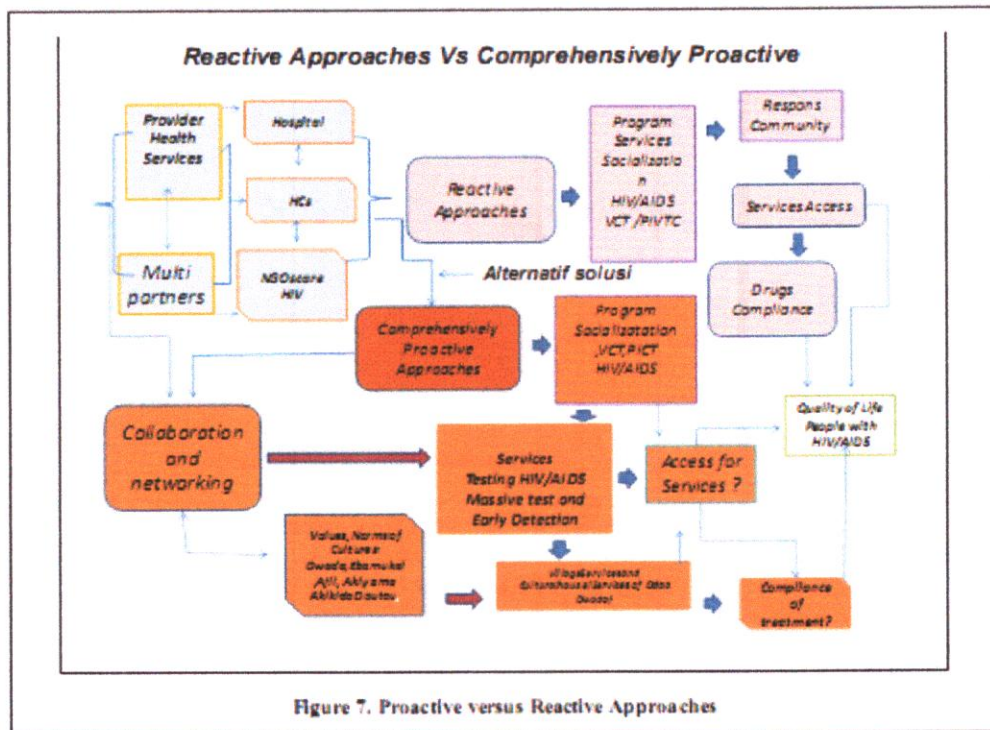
Reactive Approaches Vs Comprehensively Proactive

Provider Health Services

Hospital

HCs

Multi partners

NGOscare HIV

Reactive Approaches

Program Services Socializatio n HIV/AIDS VCT /PIVTC

Respons Community

Services Access

Alternatif solusi

Drugs Compliance

Comprehensively Proactive Approaches

Program Socializatation ,VCT,PICT HIV/AIDS

Quality of Life People with HIV/AIDS

Collaboration and networking

Services Testing HIV/AIDS Massive test and Early Detection

Access for Services ?

Values, Norms of Culture : Owada, Ebamukal Ajil, Akiyama Akikido Diautau

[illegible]

Compliance of treatment?

Figure 7. Proactive versus Reactive Approaches